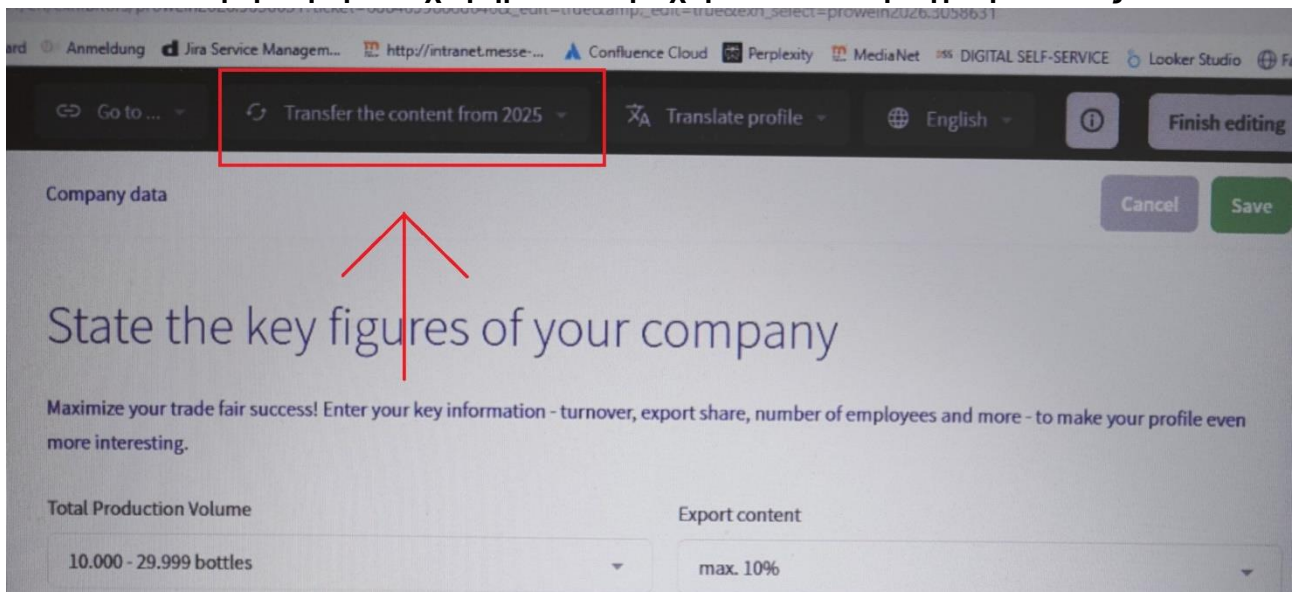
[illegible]_edit=true&amp;_edit=true&exh_select=prowein2026.5058631

ard Anmeldung Jira Service Managem... http://intranet.messe-... Confluence Cloud Perplexity MediaNet DIGITAL SELF-SERVICE Looker Studio F

Go to ... Transfer the content from 2025 Translate profile English Finish editing

Company data

Cancel Save

State the key figures of your company

Maximize your trade fair success! Enter your key information - turnover, export share, number of employees and more - to make your profile even more interesting.

Total Production Volume

10.000 - 29.999 bottles

Export content

max. 10%